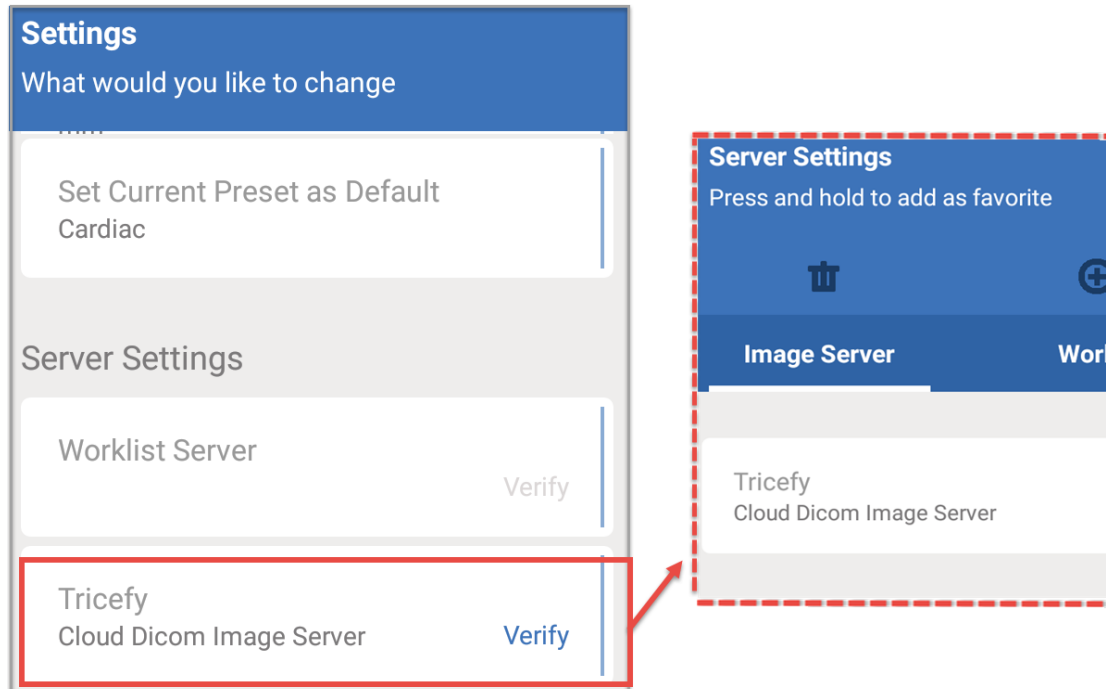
Settings
What would you like to change

Set Current Preset as Default
Cardiac

Server Settings

Worklist Server
Verify

Tricefy
Cloud Dicom Image Server
Verify

Server Settings
Press and hold to add as favorite

Image Server
Worl

Tricefy
Cloud Dicom Image Server